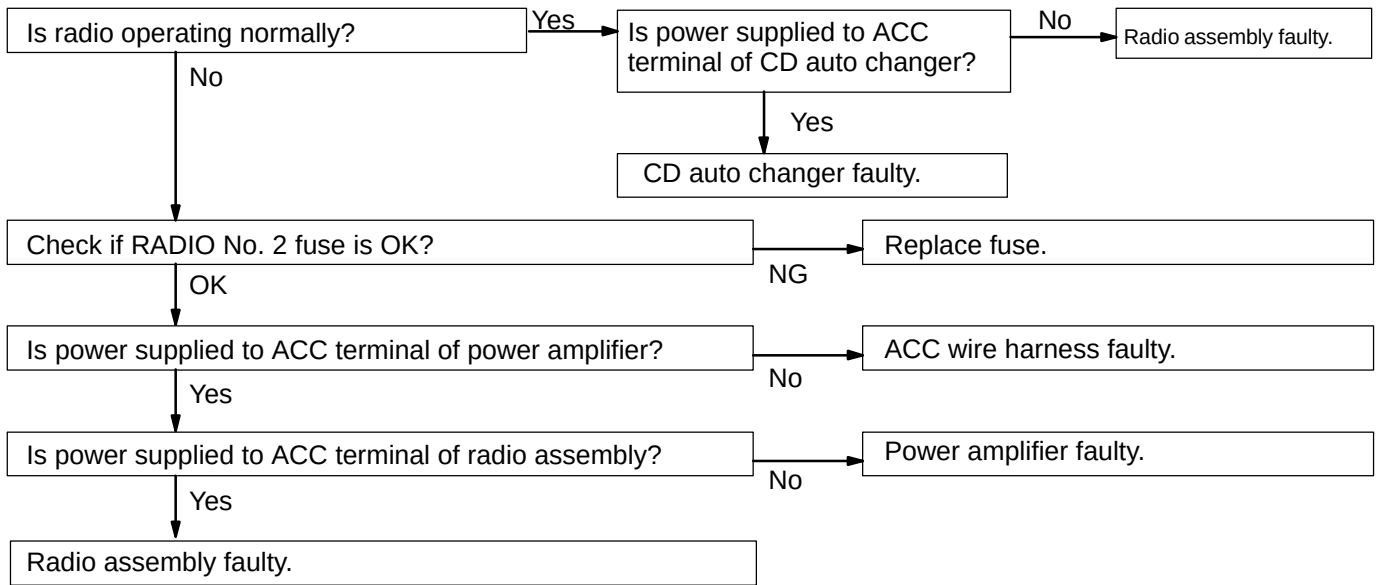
Is radio operating normally?

Yes

Is power supplied to ACC terminal of CD auto changer?

No

Radio assembly faulty.

No

Yes

CD auto changer faulty.

Check if RADIO No. 2 fuse is OK?

NG

Replace fuse.

OK

Is power supplied to ACC terminal of power amplifier?

No

ACC wire harness faulty.

Yes

Is power supplied to ACC terminal of radio assembly?

No

Power amplifier faulty.

Yes

Radio assembly faulty.